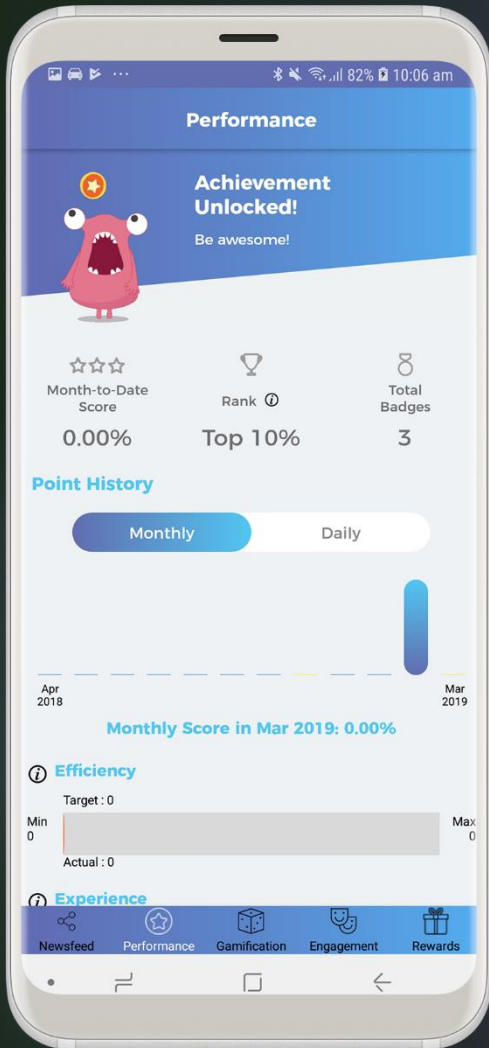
82% 10:06 am

Performance

Achievement Unlocked!

Be awesome!

Month-to-Date Score
0.00%

Rank ⓘ
Top 10%

Total Badges
3

Point History

Monthly
Daily

Apr 2018

Mar 2019

Monthly Score in Mar 2019: 0.00%

ⓘ Efficiency

Target : 0

Min 0

Max 0

Actual : 0

ⓘ Experience

Newsfeed
Performance
Gamification
Engagement
Rewards